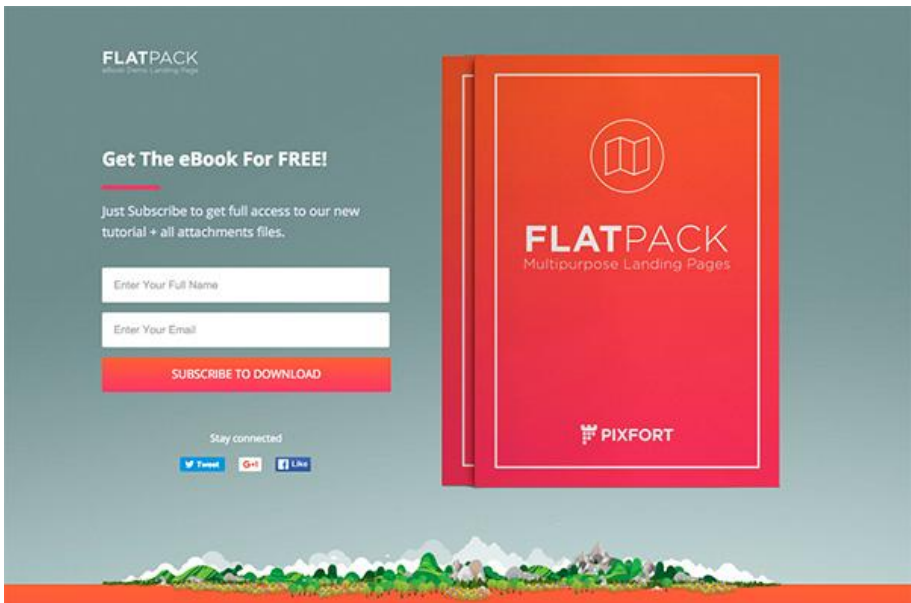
FLATPACK
eBook Demo Landing Page

Get The eBook For FREE!

Just Subscribe to get full access to our new tutorial + all attachments files.

Enter Your Full Name

Enter Your Email

SUBSCRIBE TO DOWNLOAD

Stay connected

Tweet G+1 Like

FLATPACK
Multipurpose Landing Pages

PIXFORT